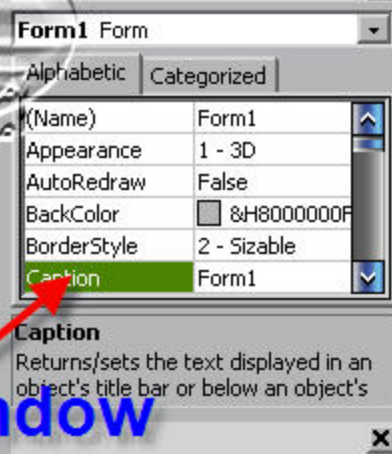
Form1 Form

Alphabetic | Categorized

| (Name) | Form1 |
|---|---|
| Appearance | 1 - 3D |
| AutoRedraw | False |
| BackColor | &H8000000F |
| BorderStyle | 2 - Sizable |
| Caption | Form1 |

Caption
Returns/sets the text displayed in an object's title bar or below an object's

ndow